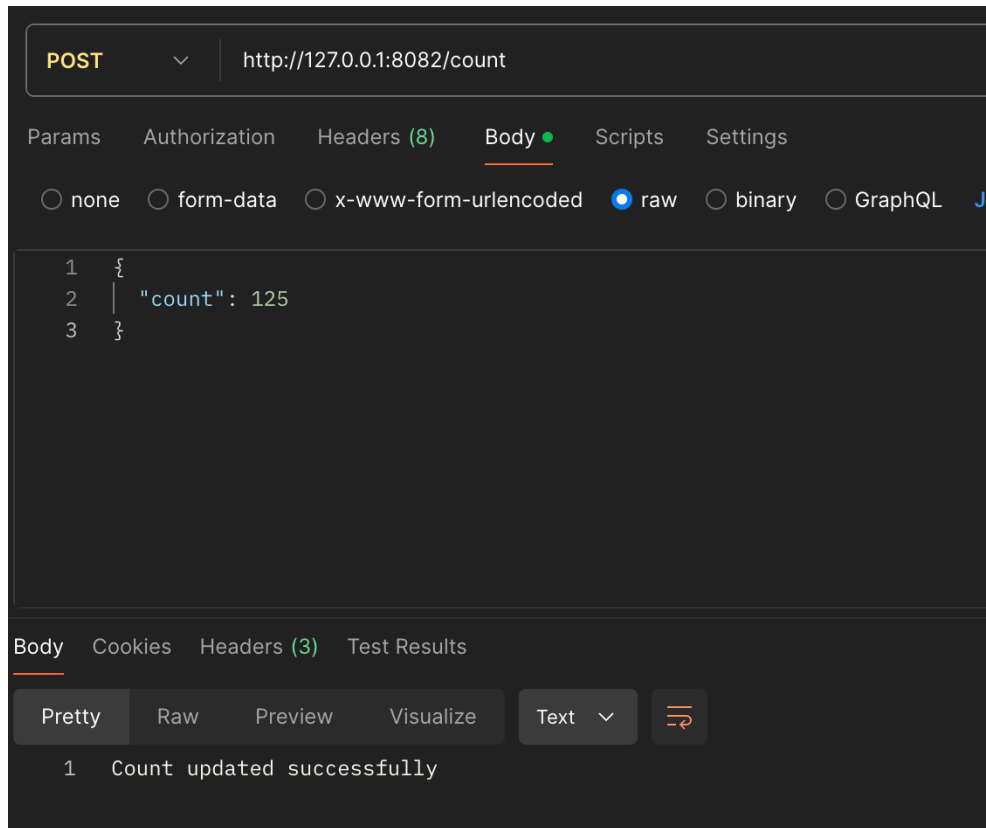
POST http://127.0.0.1:8082/count

Params Authorization Headers (8) Body Scripts Settings

none form-data x-www-form-urlencoded raw binary GraphQL J

1 {
2 "count": 125
3 }

Body Cookies Headers (3) Test Results

Pretty Raw Preview Visualize Text

1 Count updated successfully